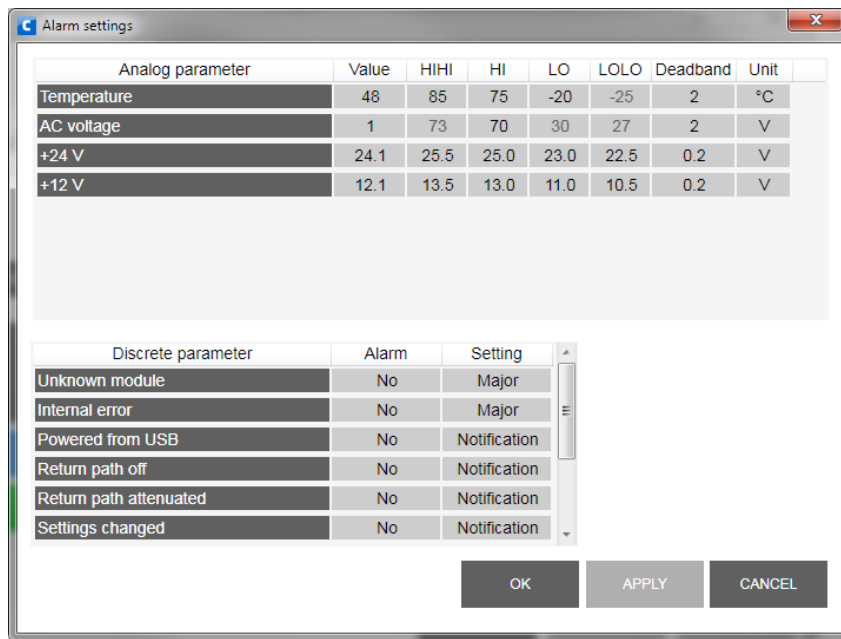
Alarm settings

| Analog parameter | Value | HIHI | HI | LO | LOLO | Deadband | Unit |
|---|---|---|---|---|---|---|---|
| Temperature | 48 | 85 | 75 | -20 | -25 | 2 | °C |
| AC voltage | 1 | 73 | 70 | 30 | 27 | 2 | V |
| +24 V | 24.1 | 25.5 | 25.0 | 23.0 | 22.5 | 0.2 | V |
| +12 V | 12.1 | 13.5 | 13.0 | 11.0 | 10.5 | 0.2 | V |

| Discrete parameter | Alarm | Setting |
|---|---|---|
| Unknown module | No | Major |
| Internal error | No | Major |
| Powered from USB | No | Notification |
| Return path off | No | Notification |
| Return path attenuated | No | Notification |
| Settings changed | No | Notification |

OK APPLY CANCEL